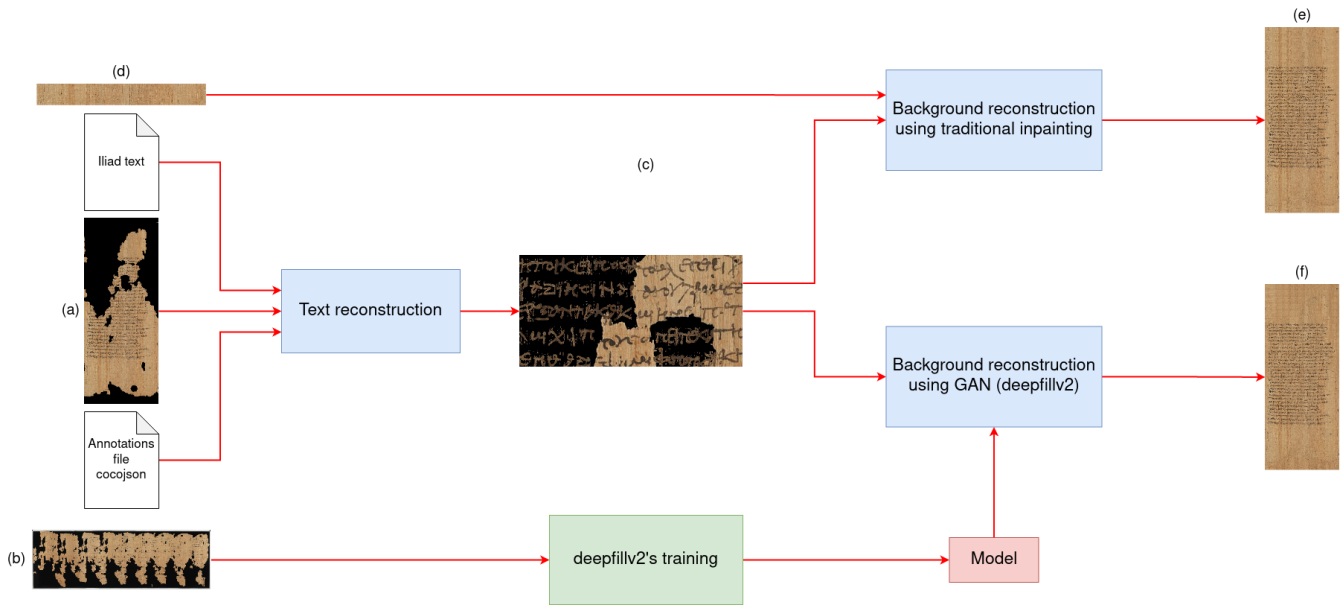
(d)

Iliad text

(a)

Annotations file cocojson

(b)

Text reconstruction

(c)

Background reconstruction using traditional inpainting

Background reconstruction using GAN (deepfillv2)

deepfillv2's training

Model

(e)

(f)